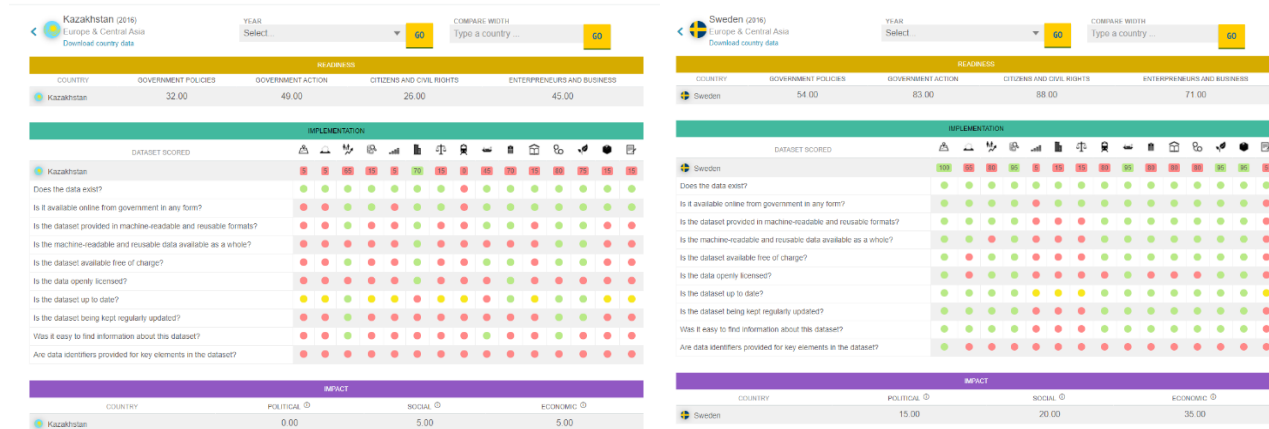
Kazakhstan (2016)
Europe & Central Asia
Download country data

YEAR
Select...
GO

COMPARE WITH
Type a country ...
GO

READINESS

| COUNTRY | GOVERNMENT POLICIES | GOVERNMENT ACTION | CITIZENS AND CIVIL RIGHTS | ENTERPRENEURS AND BUSINESS |
|---|---|---|---|---|
| Kazakhstan | 32.00 | 49.00 | 26.00 | 45.00 |

IMPLEMENTATION

DATASET SCORED

Kazakhstan 5 5 65 15 5 70 15 5 45 70 15 80 75 15 15

Does the data exist?
Is it available online from government in any form?
Is the dataset provided in machine-readable and reusable formats?
Is the machine-readable and reusable data available as a whole?
Is the dataset available free of charge?
Is the data openly licensed?
Is the dataset up to date?
Is the dataset being kept regularly updated?
Was it easy to find information about this dataset?
Are data identifiers provided for key elements in the dataset?

IMPACT

| COUNTRY | POLITICAL | SOCIAL | ECONOMIC |
|---|---|---|---|
| Kazakhstan | 0.00 | 5.00 | 5.00 |

Sweden (2016)
Europe & Central Asia
Download country data

YEAR
Select...
GO

COMPARE WITH
Type a country ...
GO

READINESS

| COUNTRY | GOVERNMENT POLICIES | GOVERNMENT ACTION | CITIZENS AND CIVIL RIGHTS | ENTERPRENEURS AND BUSINESS |
|---|---|---|---|---|
| Sweden | 54.00 | 83.00 | 88.00 | 71.00 |

IMPLEMENTATION

DATASET SCORED

Sweden 100 50 50 95 5 15 50 95 80 80 80 95 95

Does the data exist?
Is it available online from government in any form?
Is the dataset provided in machine-readable and reusable formats?
Is the machine-readable and reusable data available as a whole?
Is the dataset available free of charge?
Is the data openly licensed?
Is the dataset up to date?
Is the dataset being kept regularly updated?
Was it easy to find information about this dataset?
Are data identifiers provided for key elements in the dataset?

IMPACT

| COUNTRY | POLITICAL | SOCIAL | ECONOMIC |
|---|---|---|---|
| Sweden | 15.00 | 20.00 | 35.00 |